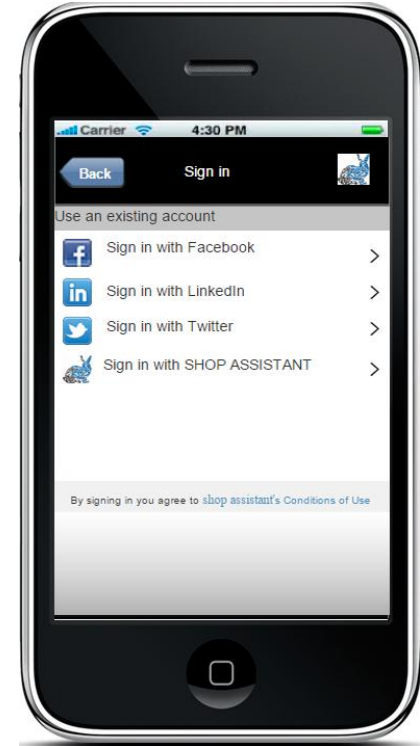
Carrier 4:30 PM

Back Sign in

Use an existing account

f Sign in with Facebook >

in Sign in with LinkedIn >

Sign in with Twitter >

Sign in with SHOP ASSISTANT >

By signing in you agree to shop assistant's Conditions of Use